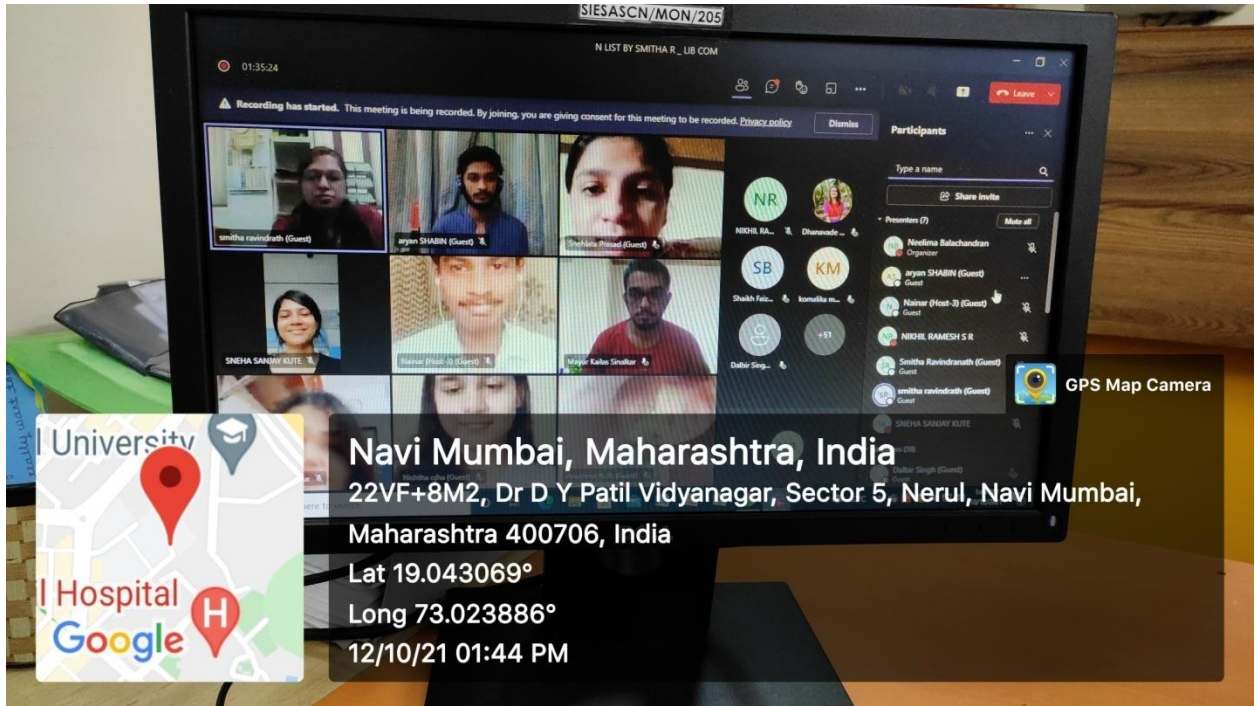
SIESASCN/MON/205

N LIST BY SMITHA R _ UB COM

01:35:24

Leave

Recording has started. This meeting is being recorded. By joining, you are giving consent for this meeting to be recorded. Privacy policy

Dismiss

smitha ravindrath (Guest)

aryan SHABIN (Guest)

Snehlata Prasad (Guest)

NR

NIKHIL RA...

Dhanavade ...

SNEHA SANJAY KUTE

Nainar (Host-3) (Guest)

Mayur Kailas Sinalkar

SB

Shaikh Faiz...

KM

komalika m...

Dalbir Sing...

+51

Participants

Type a name

Share invite

Presenters (7)

Mute all

Neelima Balachandran
Organizer

aryan SHABIN (Guest)
Guest

Nainar (Host-3) (Guest)
Guest

NIKHIL RAMESH S R

Smitha Ravindranath (Guest)
Guest

smitha ravindrath (Guest)
Guest

SNEHA SANJAY KUTE

Dalbir Singh (Guest)

GPS Map Camera

University

Hospital

Google

Navi Mumbai, Maharashtra, India

22VF+8M2, Dr D Y Patil Vidyanagar, Sector 5, Nerul, Navi Mumbai, Maharashtra 400706, India

Lat 19.043069°

Long 73.023886°

12/10/21 01:44 PM